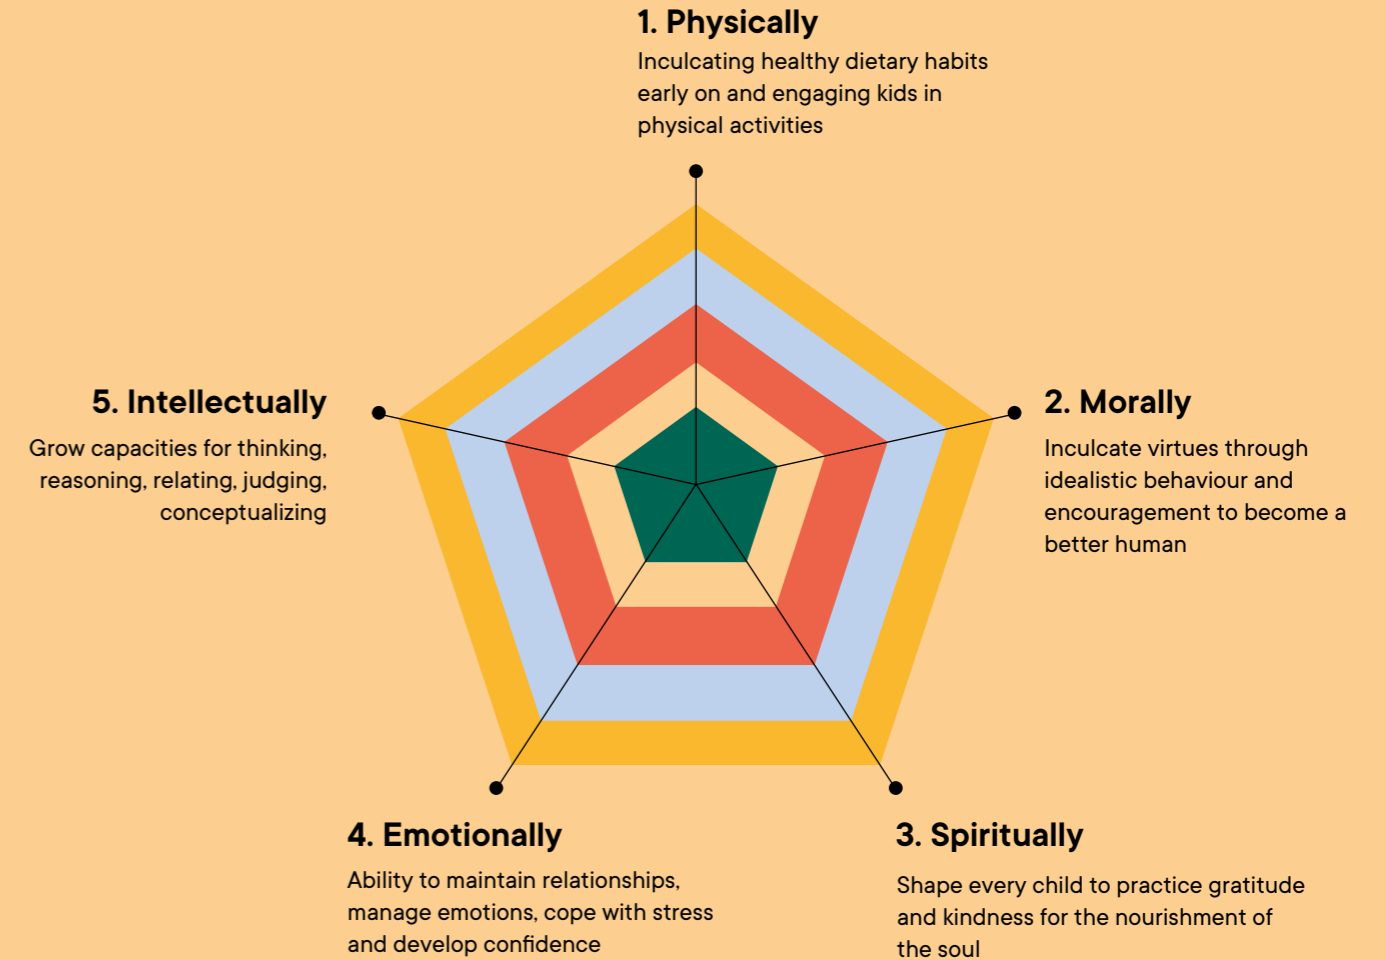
1. Physically
Inculcating healthy dietary habits early on and engaging kids in physical activities

5. Intellectually
Grow capacities for thinking, reasoning, relating, judging, conceptualizing

2. Morally
Inculcate virtues through idealistic behaviour and encouragement to become a better human

4. Emotionally
Ability to maintain relationships, manage emotions, cope with stress and develop confidence

3. Spiritually
Shape every child to practice gratitude and kindness for the nourishment of the soul